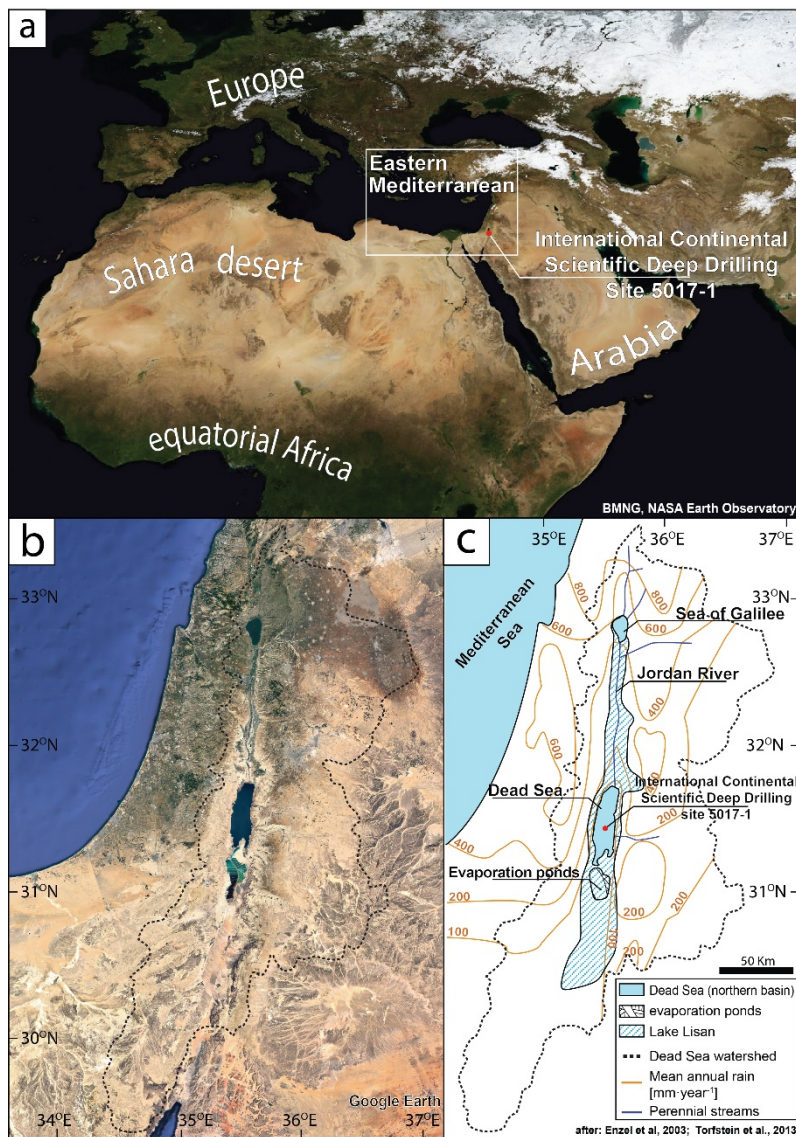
a

Europe

Eastern Mediterranean

International Continental Scientific Deep Drilling Site 5017-1

Sahara desert

Arabia

equatorial Africa

BMNG, NASA Earth Observatory

b

33$^{O}$N

32$^{O}$N

31$^{O}$N

30$^{O}$N

34$^{O}$E

35$^{O}$E

36$^{O}$E

37$^{O}$E

Google Earth

c

35$^{O}$E

36$^{O}$E

37$^{O}$E

33$^{O}$N

32$^{O}$N

31$^{O}$N

Mediterranean Sea

Sea of Galilee

Jordan River

Dead Sea

International Continental Scientific Deep Drilling site 5017-1

Evaporation ponds

800

800

600

600

600

400

400

400

200

200

200

200

100

50 Km

Dead Sea (northern basin)

evaporation ponds

Lake Lisan

Dead Sea watershed

Mean annual rain [mm·year$^{-1}$]

Perennial streams

after: Enzel et al, 2003; Torfstein et al., 2013